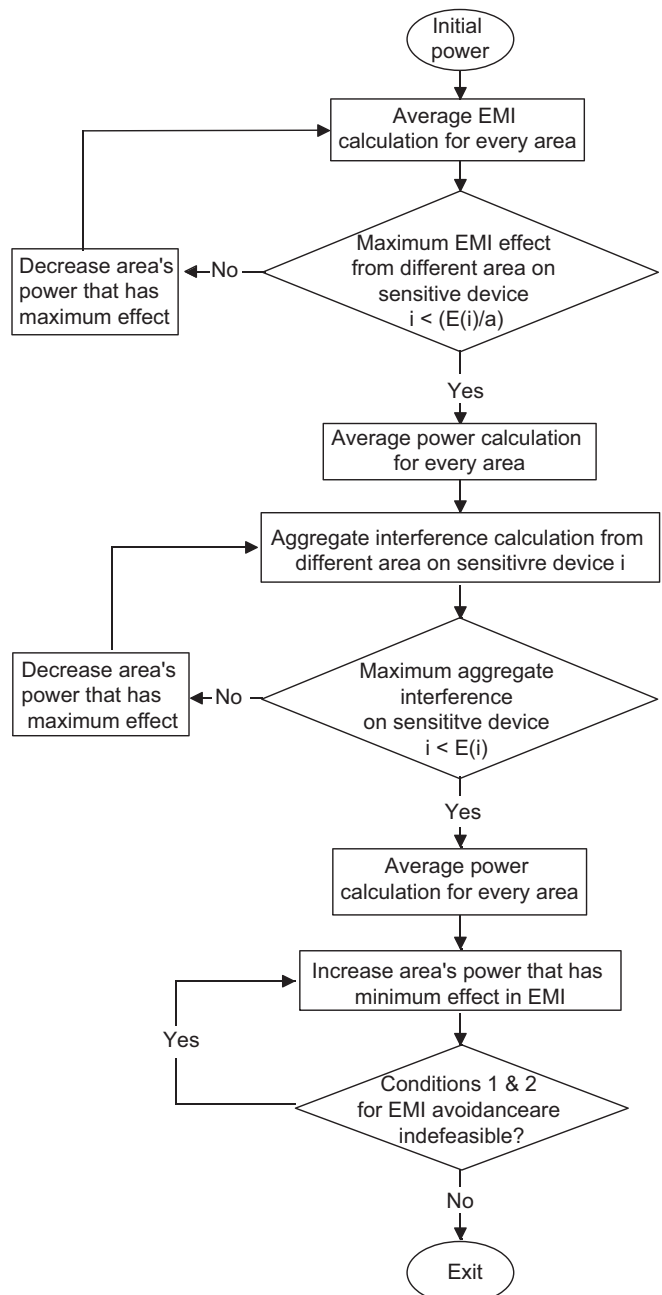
Initial power

Average EMI calculation for every area

Maximum EMI effect from different area on sensitive device i < (E(i)/a)

No

Decrease area's power that has maximum effect

Yes

Average power calculation for every area

Aggregate interference calculation from different area on sensitivre device i

Maximum aggregate interference on sensititve device i < E(i)

No

Decrease area's power that has maximum effect

Yes

Average power calculation for every area

Increase area's power that has minimum effect in EMI

Yes

Conditions 1 & 2 for EMI avoidanceare indefeasible?

No

Exit